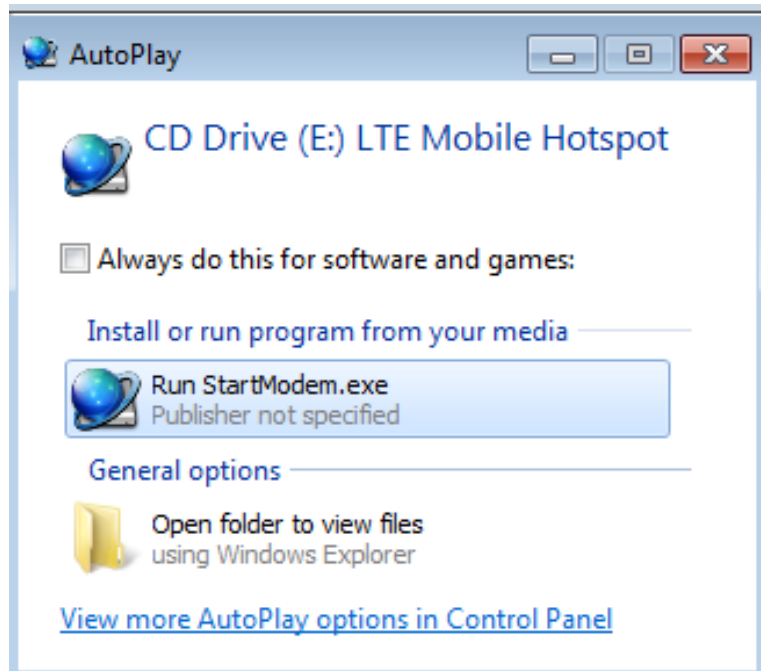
AutoPlay

CD Drive (E:) LTE Mobile Hotspot

Always do this for software and games:

Install or run program from your media

Run StartModem.exe
Publisher not specified

General options

Open folder to view files
using Windows Explorer

View more AutoPlay options in Control Panel